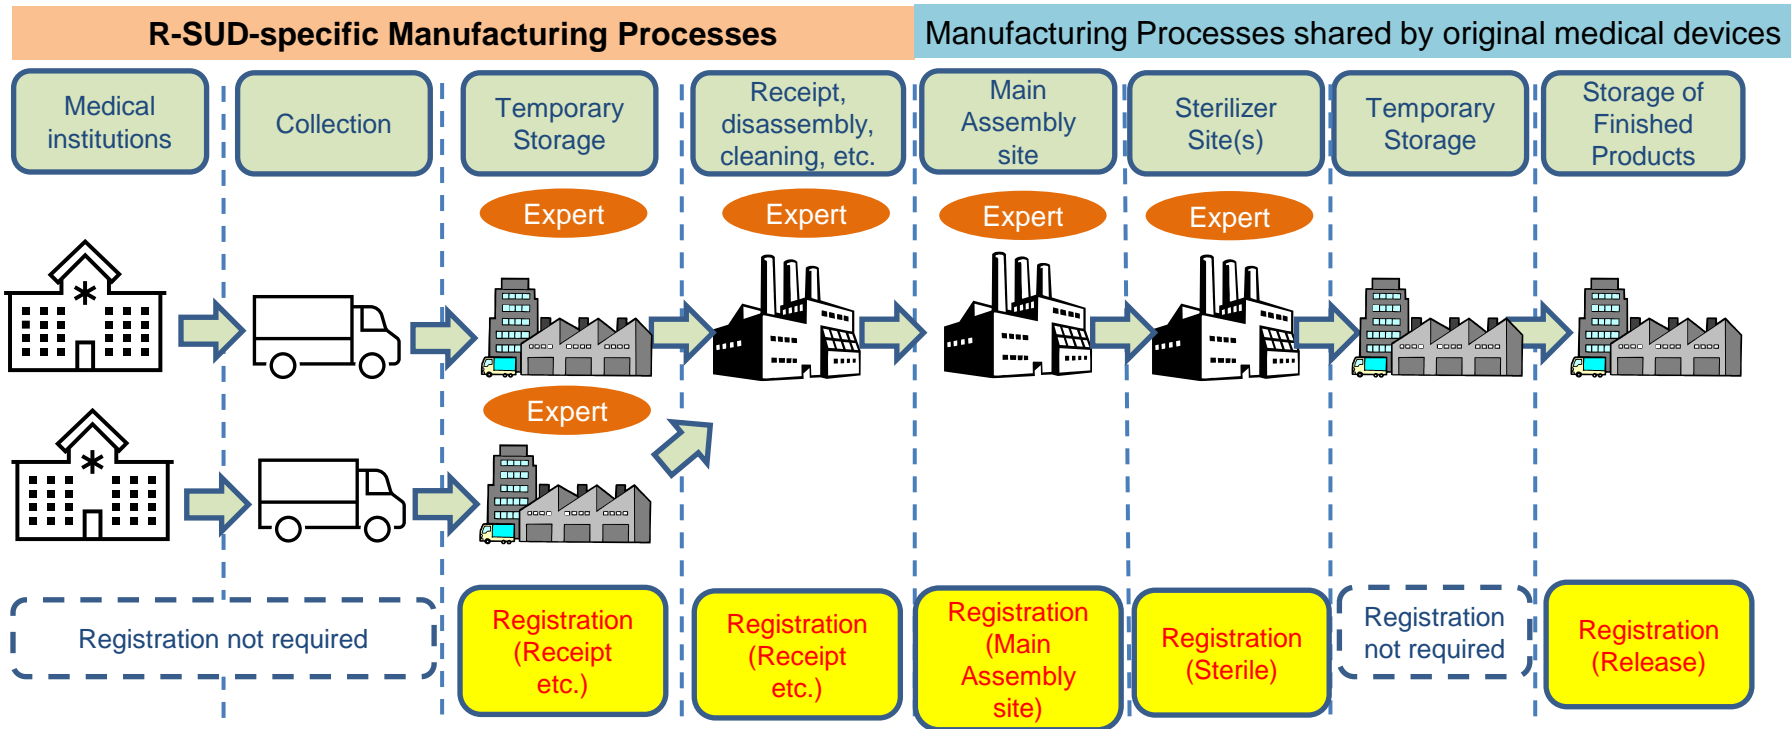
R-SUD-specific Manufacturing Processes

Manufacturing Processes shared by original medical devices

Medical institutions

Collection

Temporary Storage

Receipt, disassembly, cleaning, etc.

Main Assembly site

Sterilizer Site(s)

Temporary Storage

Storage of Finished Products

Expert

Expert

Expert

Expert

Expert

Registration not required

Registration (Receipt etc.)

Registration (Receipt etc.)

Registration (Main Assembly site)

Registration (Sterile)

Registration not required

Registration (Release)